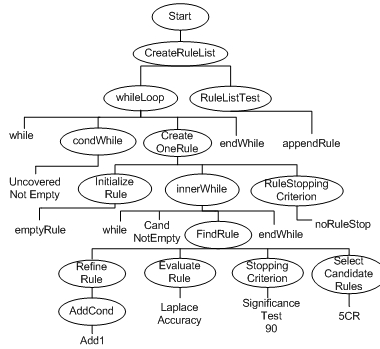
Start

CreateRuleList

whileLoop

RuleListTest

while

condWhile

Create OneRule

endWhile

appendRule

Uncovered Not Empty

Initialize Rule

innerWhile

RuleStopping Criterion

emptyRule

while

Cand NotEmpty

FindRule

endWhile

noRuleStop

Refine Rule

Evaluate Rule

Stopping Criterion

Select Candidate Rules

AddCond

Laplace Accuracy

Significance Test 90

5CR

Add1